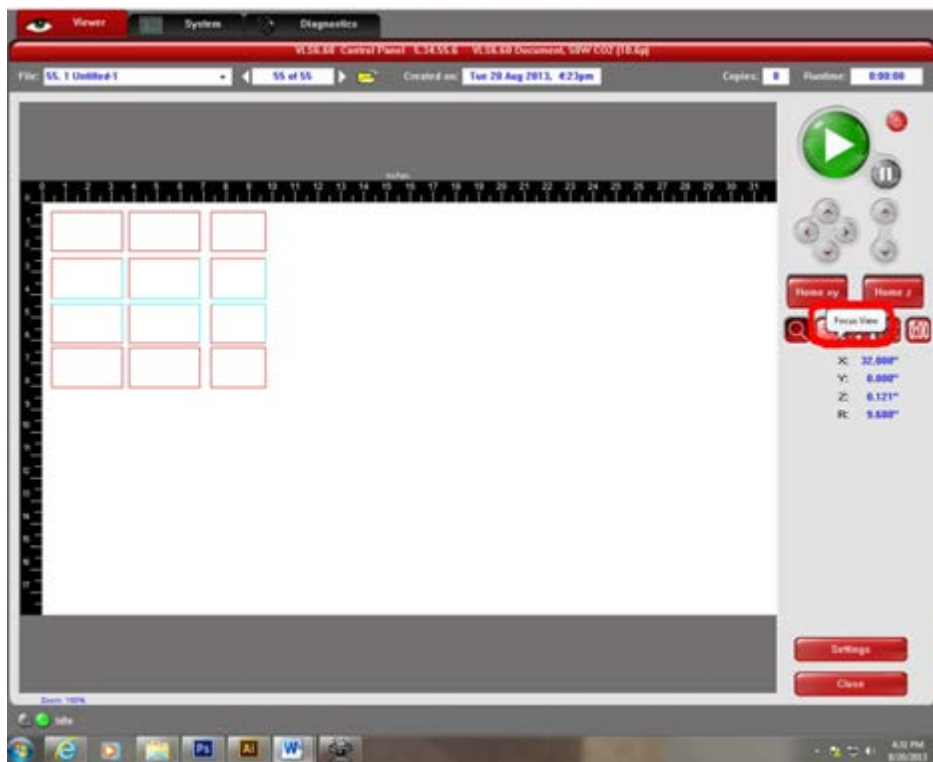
Viewer System Diagnostics

VLS6.60 Control Panel 5.34.55.6 VLS6.60 Document, 50W CO2 (10.6µ)

File: 55. 1 Untitled-1 55 of 55 Created on: Tue 20 Aug 2013, 4:23pm Copies: 0 Runtime: 0:00:00

Inches

0 1 2 3 4 5 6 7 8 9 10 11 12 13 14 15 16 17 18 19 20 21 22 23 24 25 26 27 28 29 30 31

Home xy Home z

Focus View

X: 32.000"
Y: 0.000"
Z: 0.121"
R: 9.600"

Settings

Close

Zoom: 100%

Idle

4:32 PM
8/20/2013